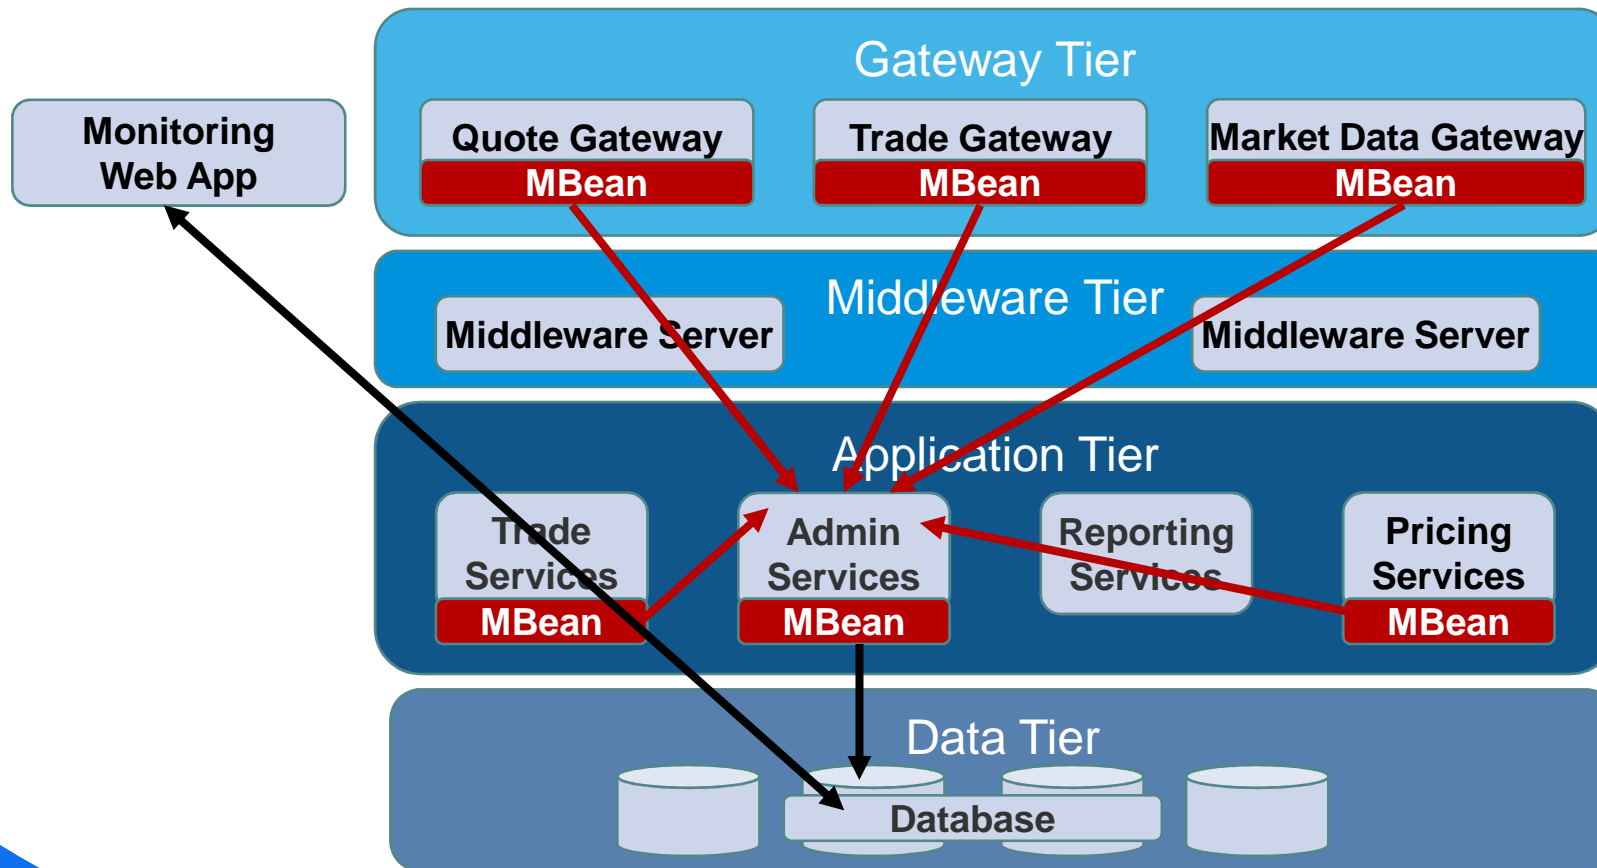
Monitoring Web App

Gateway Tier

Quote Gateway
MBean

Trade Gateway
MBean

Market Data Gateway
MBean

Middleware Tier

Middleware Server

Middleware Server

Application Tier

Trade Services
MBean

Admin Services
MBean

Reporting Services

Pricing Services
MBean

Data Tier

Database